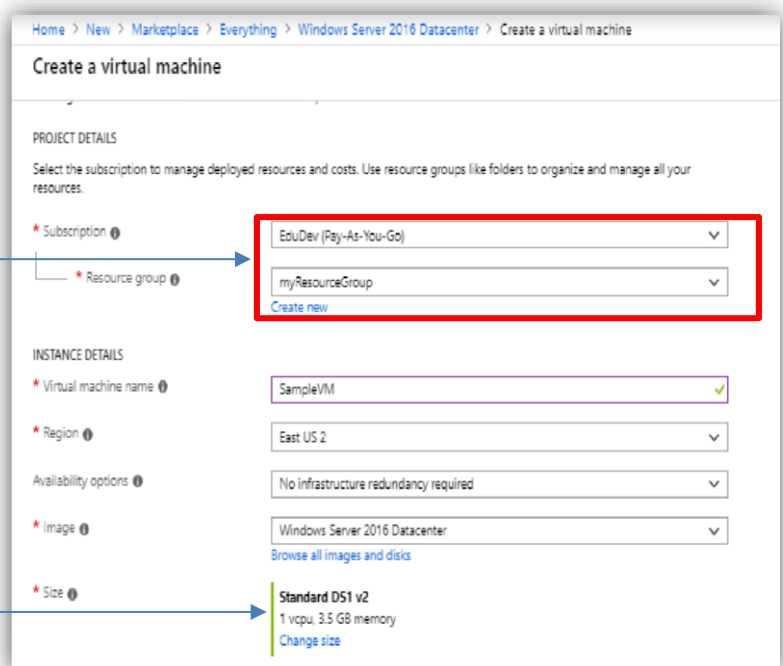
Home > New > Marketplace > Everything > Windows Server 2016 Datacenter > Create a virtual machine

Create a virtual machine

PROJECT DETAILS

Select the subscription to manage deployed resources and costs. Use resource groups like folders to organize and manage all your resources.

* Subscription ⓘ
EduDev (Pay-As-You-Go)

* Resource group ⓘ
myResourceGroup
Create new

INSTANCE DETAILS

* Virtual machine name ⓘ
SampleVM

* Region ⓘ
East US 2

Availability options ⓘ
No infrastructure redundancy required

* Image ⓘ
Windows Server 2016 Datacenter
Browse all images and disks

* Size ⓘ
Standard DS1 v2
1 vcpu, 3.5 GB memory
Change size